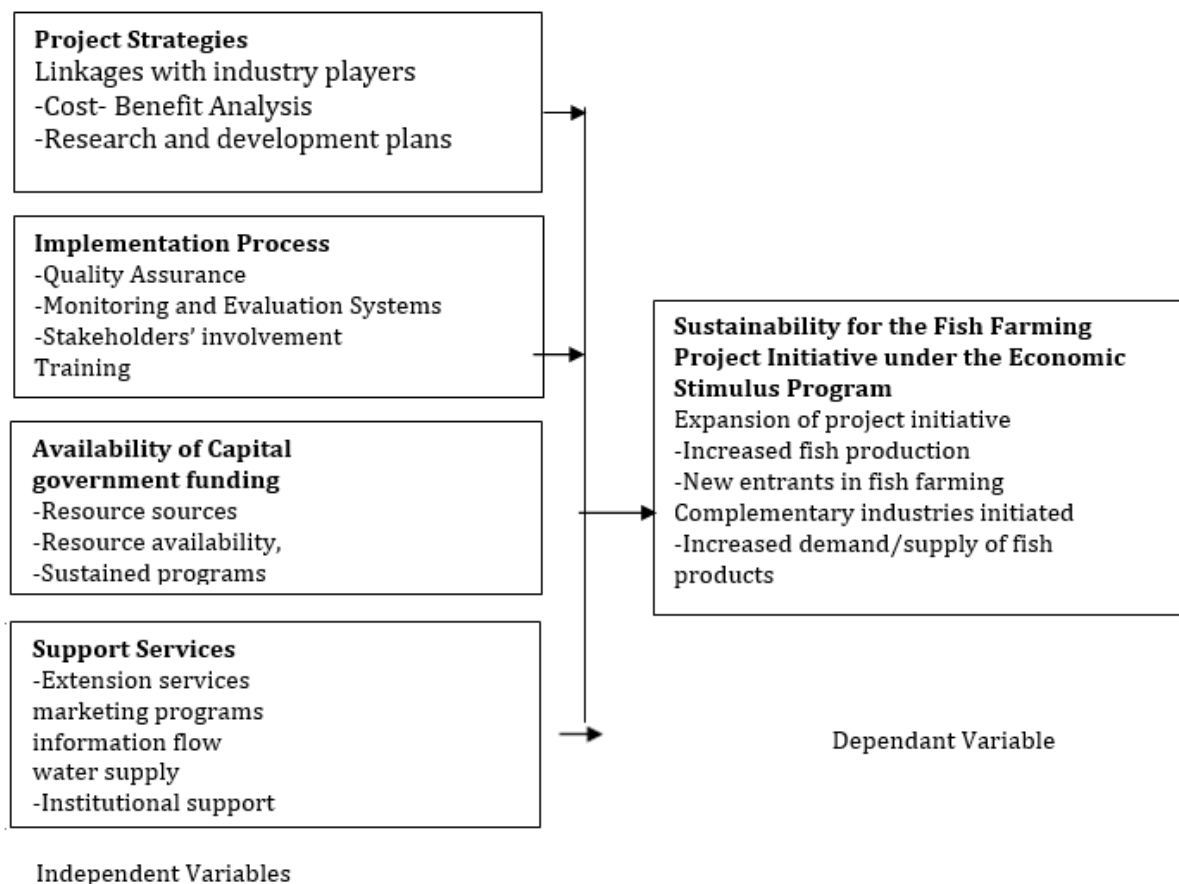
**Project Strategies**
Linkages with industry players
-Cost- Benefit Analysis
-Research and development plans

**Implementation Process**
-Quality Assurance
-Monitoring and Evaluation Systems
-Stakeholders' involvement
Training

**Availability of Capital government funding**
-Resource sources
-Resource availability,
-Sustained programs

**Support Services**
-Extension services
marketing programs
information flow
water supply
-Institutional support

Independent Variables

**Sustainability for the Fish Farming Project Initiative under the Economic Stimulus Program**
Expansion of project initiative
-Increased fish production
-New entrants in fish farming
Complementary industries initiated
-Increased demand/supply of fish products

Dependant Variable